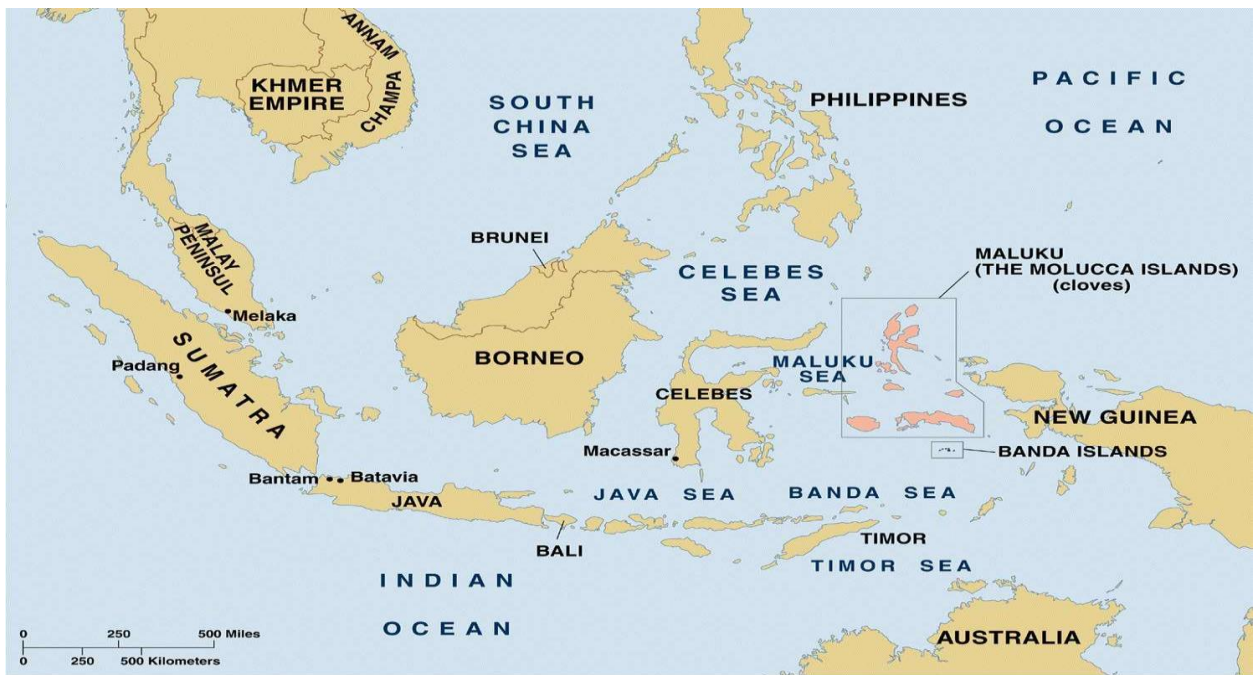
ANNAM
KHMER EMPIRE
CHAMPA
SOUTH CHINA SEA
PHILIPPINES
PACIFIC OCEAN
MALAY PENINSULA
BRUNEI
CELEBES SEA
MALUKU (THE MOLUCCA ISLANDS) (cloves)
Melaka
SUMATRA
Padang
BORNEO
MALUKU SEA
CELEBES
NEW GUINEA
Macassar
BANDA ISLANDS
Bantam
Batavia
JAVA
JAVA SEA
BANDA SEA
BALI
TIMOR
TIMOR SEA
INDIAN OCEAN
AUSTRALIA
0 250 500 Miles
0 250 500 Kilometers